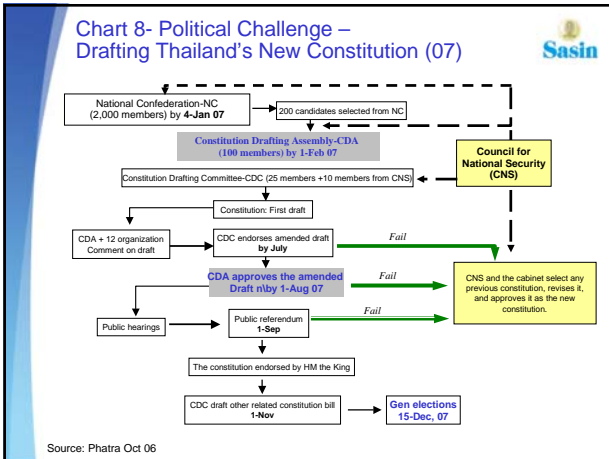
Chart 8- Political Challenge – Drafting Thailand's New Constitution (07)

Sasin

National Confederation-NC (2,000 members) by 4-Jan 07

200 candidates selected from NC

Constitution Drafting Assembly-CDA (100 members) by 1-Feb 07

Council for National Security (CNS)

Constitution Drafting Committee-CDC (25 members +10 members from CNS)

Constitution: First draft

CDA + 12 organization Comment on draft

CDC endorses amended draft by July

Fail

CDA approves the amended Draft n\by 1-Aug 07

Fail

CNS and the cabinet select any previous constitution, revises it, and approves it as the new constitution.

Public hearings

Public referendum 1-Sep

Fail

The constitution endorsed by HM the King

CDC draft other related constitution bill 1-Nov

Gen elections 15-Dec, 07

Source: Phatra Oct 06